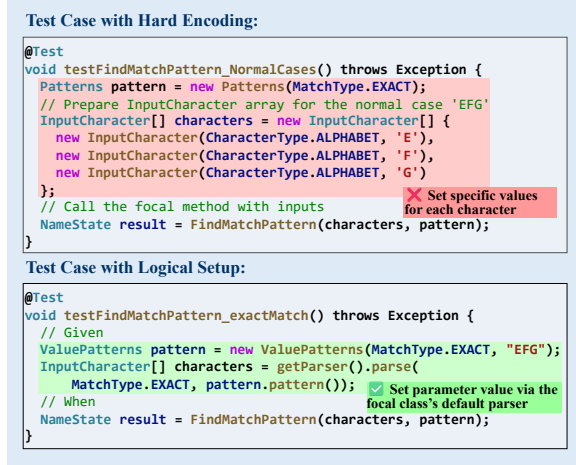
Test Case with Hard Encoding:

```
@Test
void testFindMatchPattern_NormalCases() throws Exception {
  Patterns pattern = new Patterns(MatchType.EXACT);
  // Prepare InputCharacter array for the normal case 'EFG'
  InputCharacter[] characters = new InputCharacter[] {
    new InputCharacter(CharacterType.ALPHABET, 'E'),
    new InputCharacter(CharacterType.ALPHABET, 'F'),
    new InputCharacter(CharacterType.ALPHABET, 'G')
  };
  // Call the focal method with inputs
  NameState result = FindMatchPattern(characters, pattern);
}
```

❌ Set specific values for each character

Test Case with Logical Setup:

```
@Test
void testFindMatchPattern_exactMatch() throws Exception {
  // Given
  ValuePatterns pattern = new ValuePatterns(MatchType.EXACT, "EFG");
  InputCharacter[] characters = getParser().parse(
      MatchType.EXACT, pattern.pattern());
  // When
  NameState result = FindMatchPattern(characters, pattern);
}
```

✅ Set parameter value via the focal class's default parser